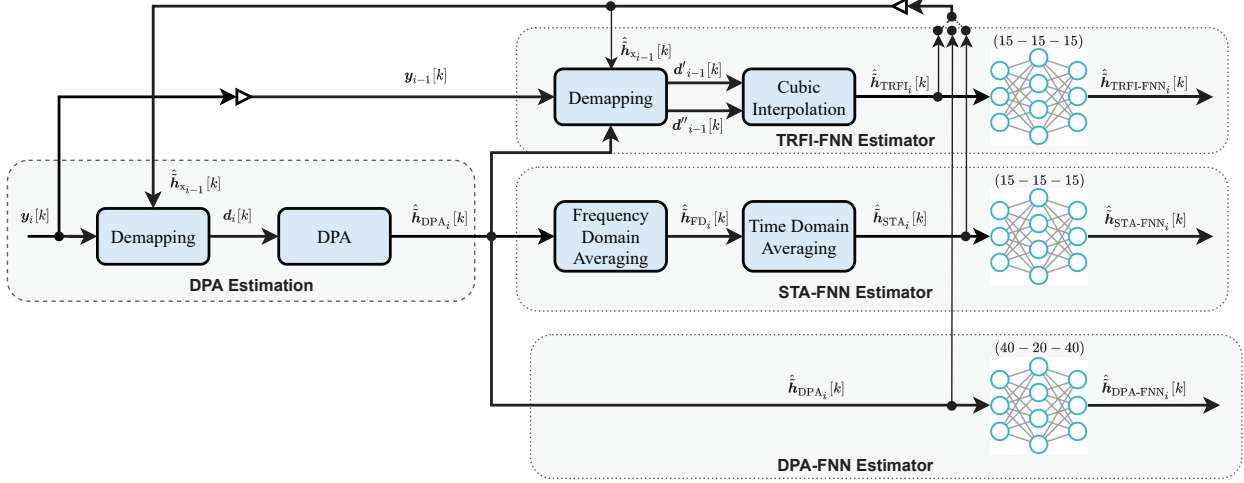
$\hat{\tilde{h}}_{x_{i-1}}[k]$

$y_{i-1}[k]$

Demapping

$d'_{i-1}[k]$

$d''_{i-1}[k]$

Cubic Interpolation

$\hat{\tilde{h}}_{\text{TRFI}_i}[k]$

$(15-15-15)$

$\hat{\tilde{h}}_{\text{TRFI-FNN}_i}[k]$

TRFI-FNN Estimator

$\hat{\tilde{h}}_{x_{i-1}}[k]$

$y_i[k]$

Demapping

$d_i[k]$

DPA

$\hat{\tilde{h}}_{\text{DPA}_i}[k]$

DPA Estimation

Frequency Domain Averaging

$\hat{\tilde{h}}_{\text{FD}_i}[k]$

Time Domain Averaging

$\hat{\tilde{h}}_{\text{STA}_i}[k]$

$(15-15-15)$

$\hat{\tilde{h}}_{\text{STA-FNN}_i}[k]$

STA-FNN Estimator

$(40-20-40)$

$\hat{\tilde{h}}_{\text{DPA}_i}[k]$

$\hat{\tilde{h}}_{\text{DPA-FNN}_i}[k]$

DPA-FNN Estimator